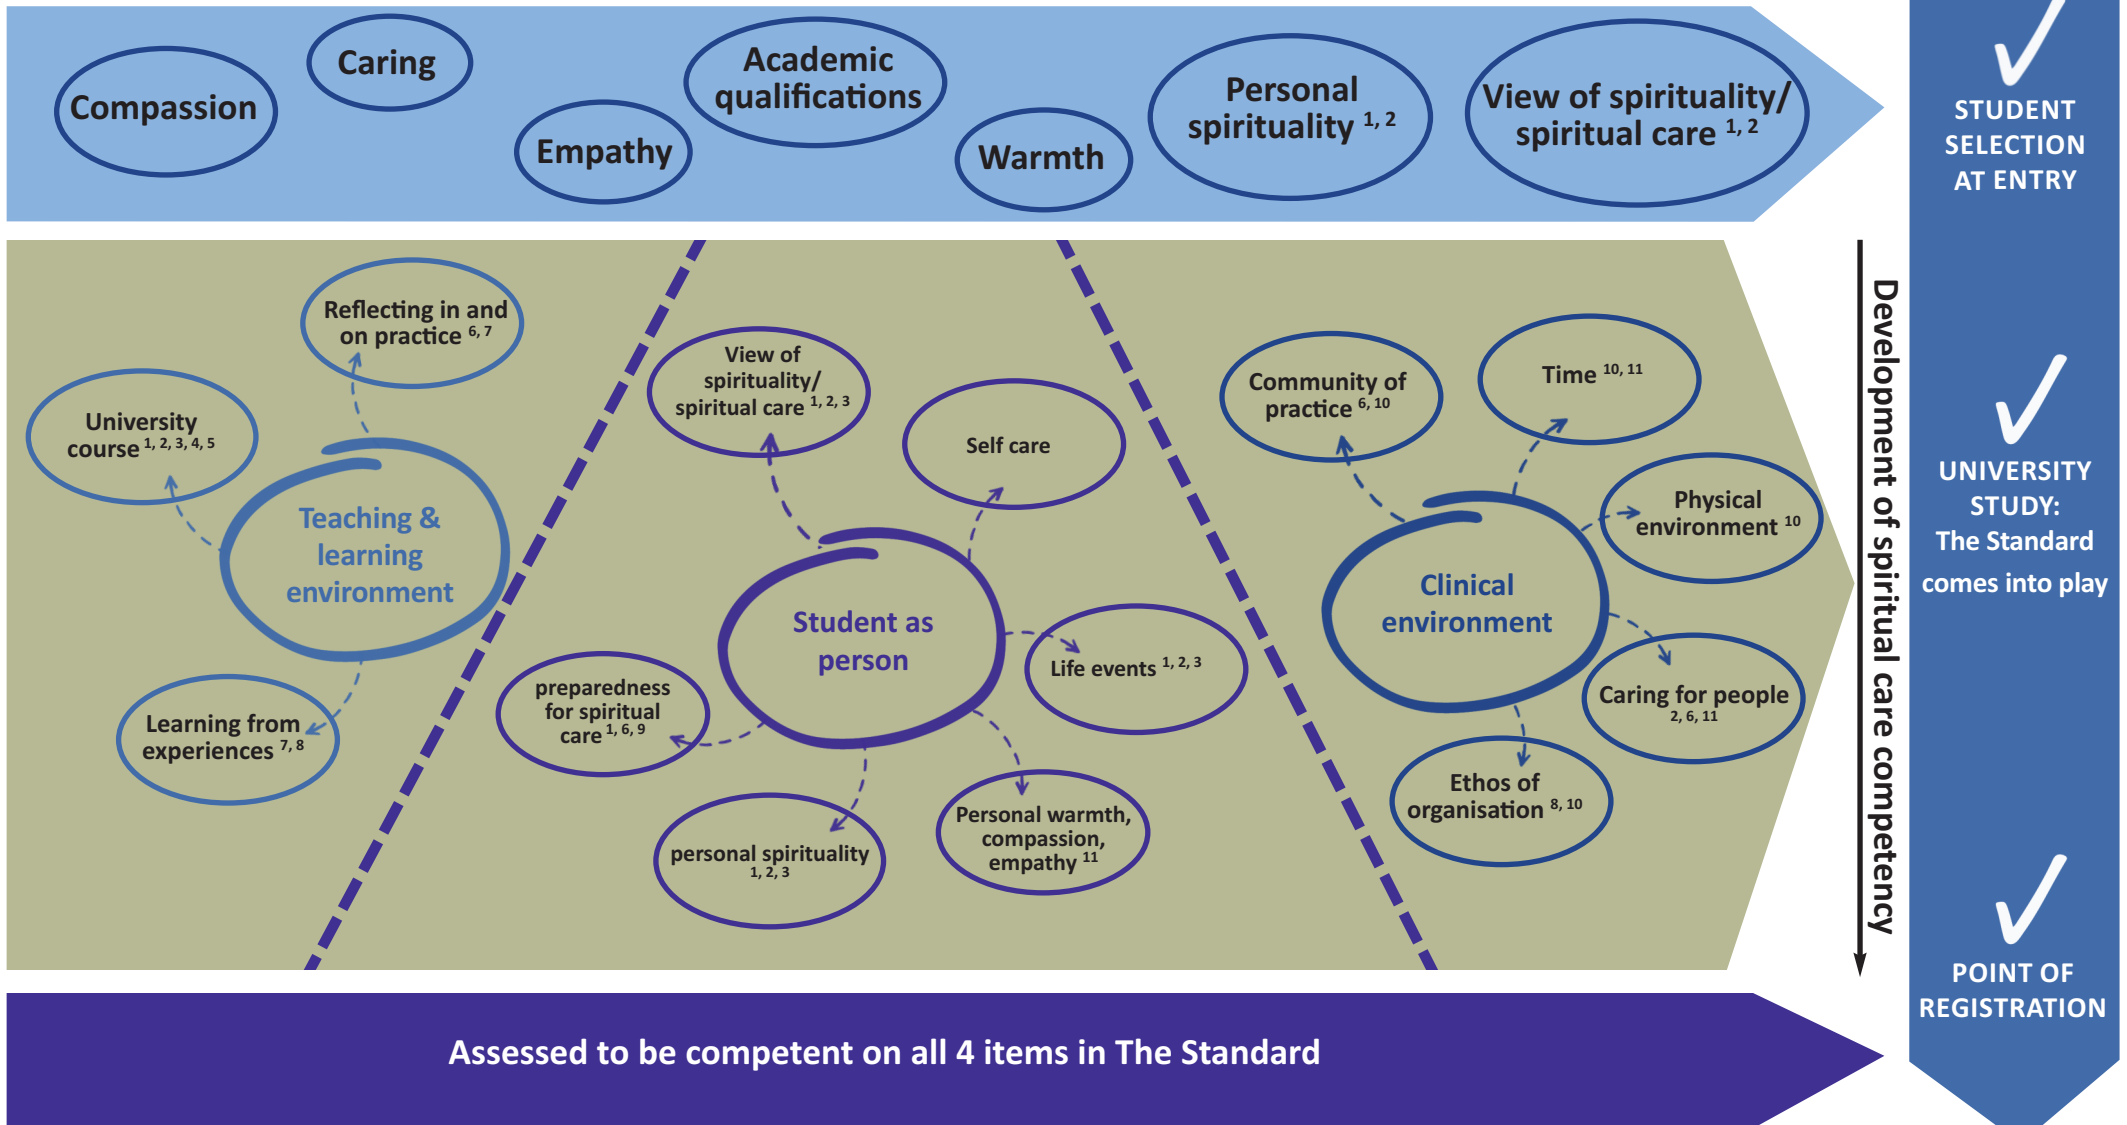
Compassion

Caring

Empathy

Academic qualifications

Warmth

Personal spirituality $^{1, 2}$

View of spirituality/ spiritual care $^{1, 2}$

STUDENT SELECTION AT ENTRY

Reflecting in and on practice $^{6, 7}$

University course $^{1, 2, 3, 4, 5}$

Teaching & learning environment

Learning from experiences $^{7, 8}$

View of spirituality/ spiritual care $^{1, 2, 3}$

Self care

Student as person

Life events $^{1, 2, 3}$

preparedness for spiritual care $^{1, 6, 9}$

personal spirituality $^{1, 2, 3}$

Personal warmth, compassion, empathy $^{11}$

Community of practice $^{6, 10}$

Time $^{10, 11}$

Physical environment $^{10}$

Clinical environment

Caring for people $^{2, 6, 11}$

Ethos of organisation $^{8, 10}$

Development of spiritual care competency

UNIVERSITY STUDY: The Standard comes into play

POINT OF REGISTRATION

Assessed to be competent on all 4 items in The Standard